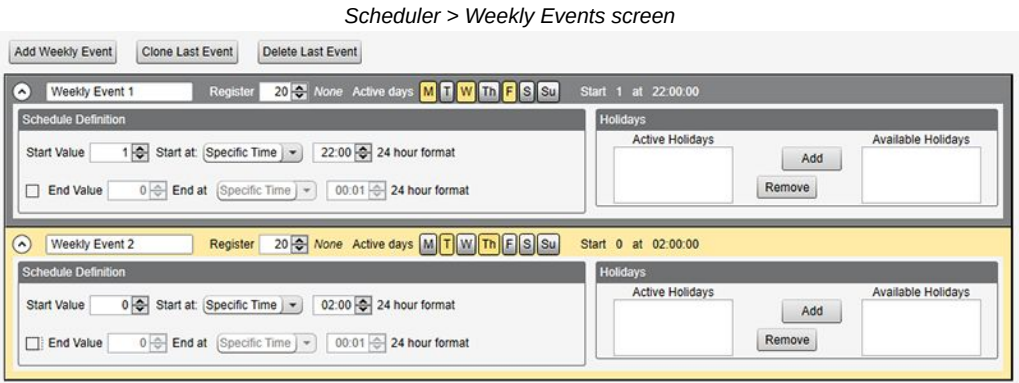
Scheduler > Weekly Events screen

Add Weekly Event | Clone Last Event | Delete Last Event

Weekly Event 1 Register 20 None Active days M T W Th F S Su Start 1 at 22:00:00

Schedule Definition

Start Value 1 Start at: Specific Time 22:00 24 hour format

End Value 0 End at Specific Time 00:01 24 hour format

Holidays

Active Holidays

Available Holidays

Add

Remove

Weekly Event 2 Register 20 None Active days M T W Th F S Su Start 0 at 02:00:00

Schedule Definition

Start Value 0 Start at: Specific Time 02:00 24 hour format

End Value 0 End at Specific Time 00:01 24 hour format

Holidays

Active Holidays

Available Holidays

Add

Remove